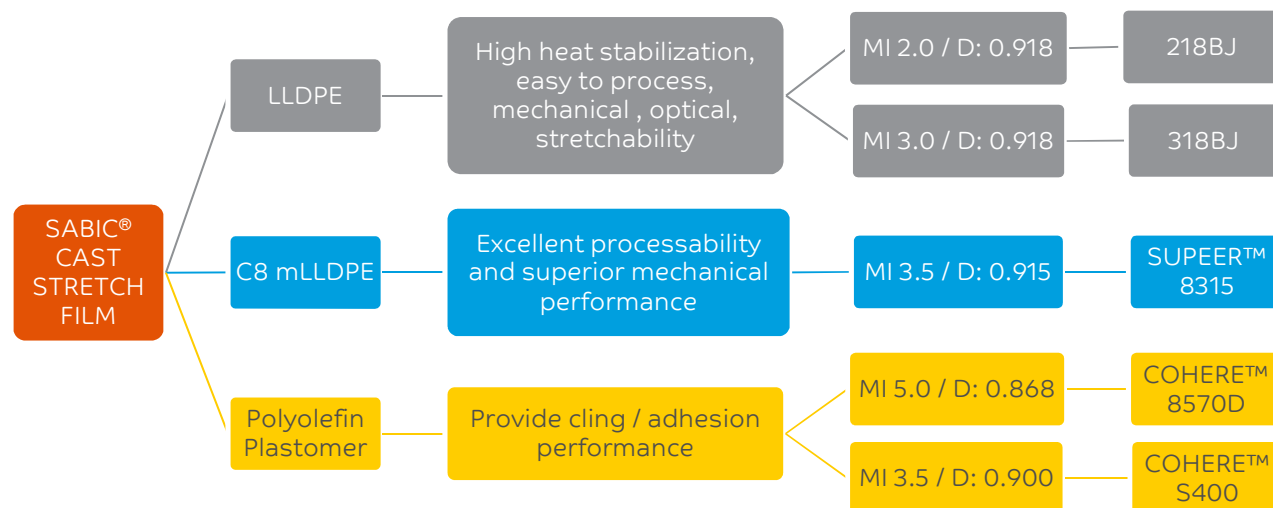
SABIC® CAST STRETCH FILM

LLDPE

High heat stabilization, easy to process, mechanical , optical, stretchability

MI 2.0 / D: 0.918

218BJ

MI 3.0 / D: 0.918

318BJ

C8 mLLDPE

Excellent processability and superior mechanical performance

MI 3.5 / D: 0.915

SUPEER™ 8315

Polyolefin Plastomer

Provide cling / adhesion performance

MI 5.0 / D: 0.868

COHERE™ 8570D

MI 3.5 / D: 0.900

COHERE™ S400